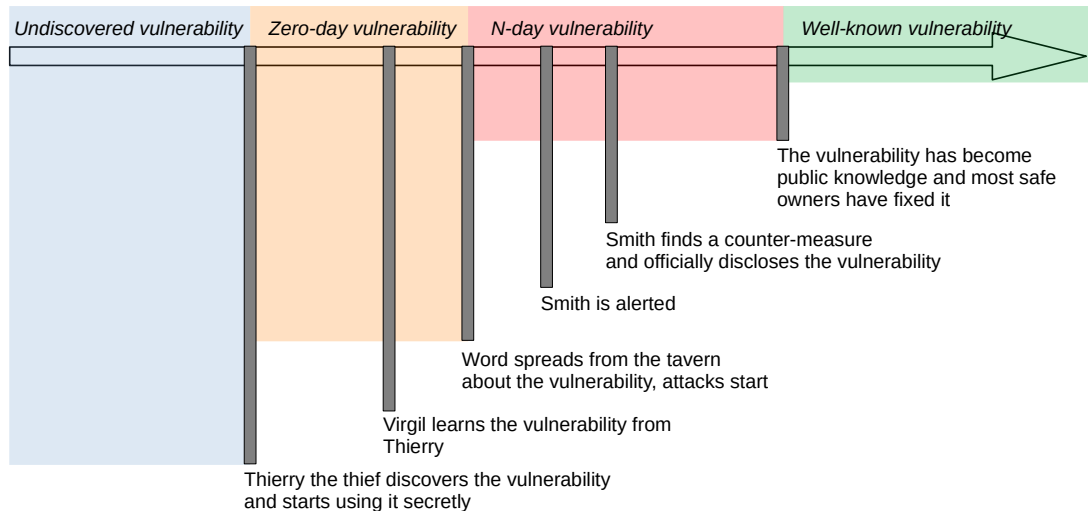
Undiscovered vulnerability

Zero-day vulnerability

N-day vulnerability

Well-known vulnerability

The vulnerability has become public knowledge and most safe owners have fixed it

Smith finds a counter-measure and officially discloses the vulnerability

Smith is alerted

Word spreads from the tavern about the vulnerability, attacks start

Virgil learns the vulnerability from Thierry

Thierry the thief discovers the vulnerability and starts using it secretly